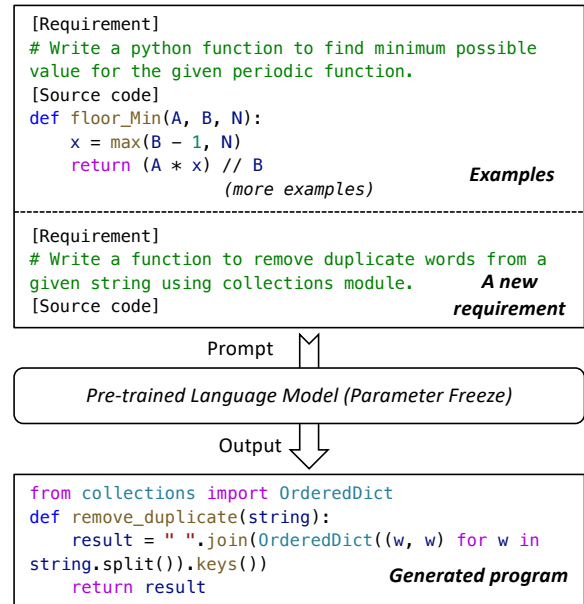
[Requirement]
# Write a python function to find minimum possible value for the given periodic function.
[Source code]
def floor_Min(A, B, N):
    x = max(B - 1, N)
    return (A * x) // B
(more examples)
Examples

[Requirement]
# Write a function to remove duplicate words from a given string using collections module.
[Source code]
A new requirement

Prompt

Pre-trained Language Model (Parameter Freeze)

Output

from collections import OrderedDict
def remove_duplicate(string):
    result = " ".join(OrderedDict((w, w) for w in string.split()).keys())
    return result
Generated program